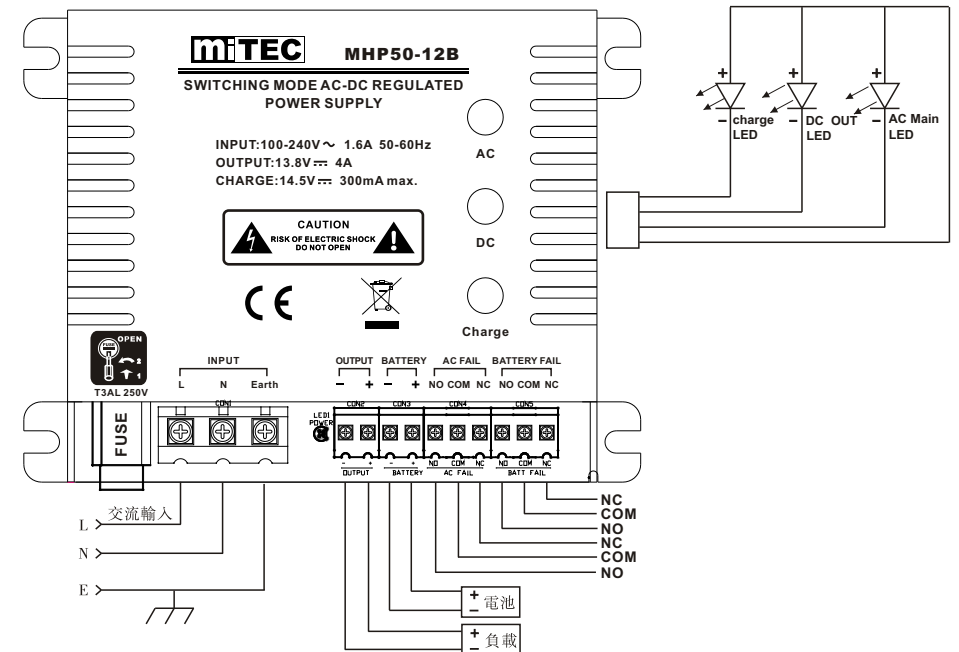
miTEC MHP50-12B

SWITCHING MODE AC-DC REGULATED POWER SUPPLY

INPUT:100-240V～ 1.6A 50-60Hz
OUTPUT:13.8V ⎓ 4A
CHARGE:14.5V ⎓ 300mA max.

AC

DC

Charge

CAUTION
RISK OF ELECTRIC SHOCK
DO NOT OPEN

CE

OPEN

T3AL 250V

FUSE

INPUT
L N Earth

CON1

OUTPUT
– +

BATTERY
– +

AC FAIL
NO COM NC

BATTERY FAIL
NO COM NC

LED1 POWER

CON2 CON3 CON4 CON5

– + OUTPUT
– + BATTERY
NO COM NC AC FAIL
NO COM NC BATT FAIL

+ – charge LED
+ – DC OUT LED
+ – AC Main LED

NC
COM
NO
NC
COM
NO

L 交流輸入
N
E

+ – 電池
+ – 負載